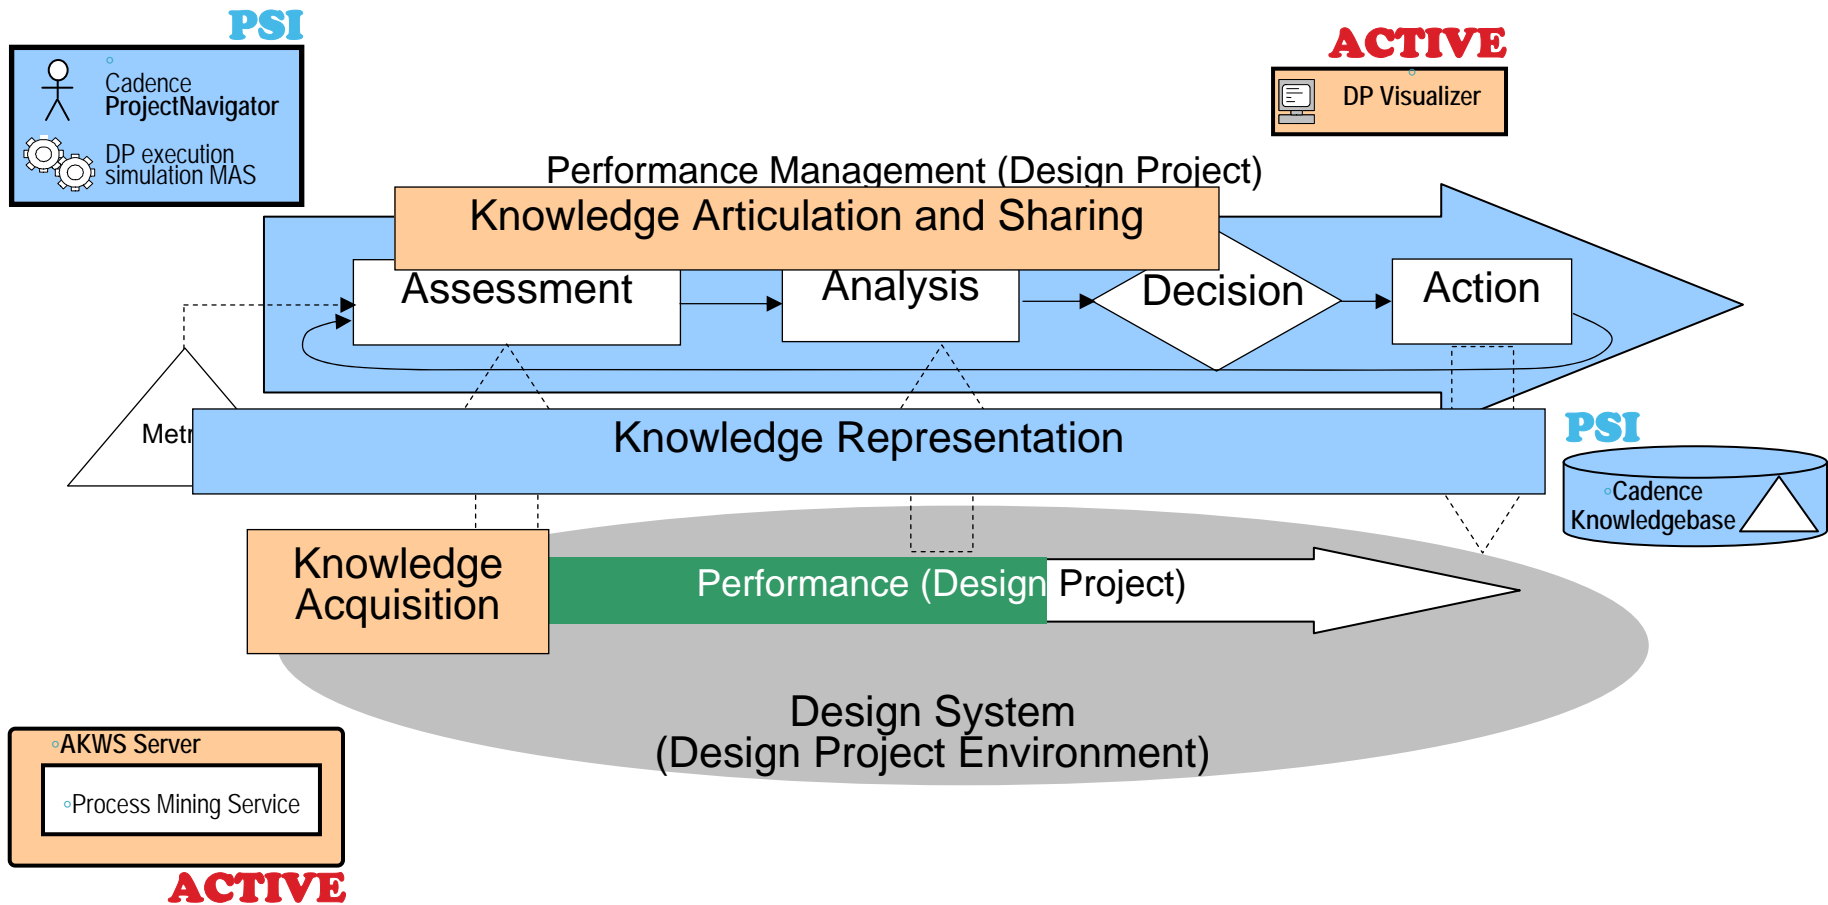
PSI

Cadence ProjectNavigator

DP execution simulation MAS

ACTIVE

DP Visualizer

Performance Management (Design Project)

Knowledge Articulation and Sharing

Assessment

Analysis

Decision

Action

Metr

Knowledge Representation

PSI

Cadence Knowledgebase

Knowledge Acquisition

Performance (Design Project)

Design System (Design Project Environment)

AKWS Server

Process Mining Service

ACTIVE